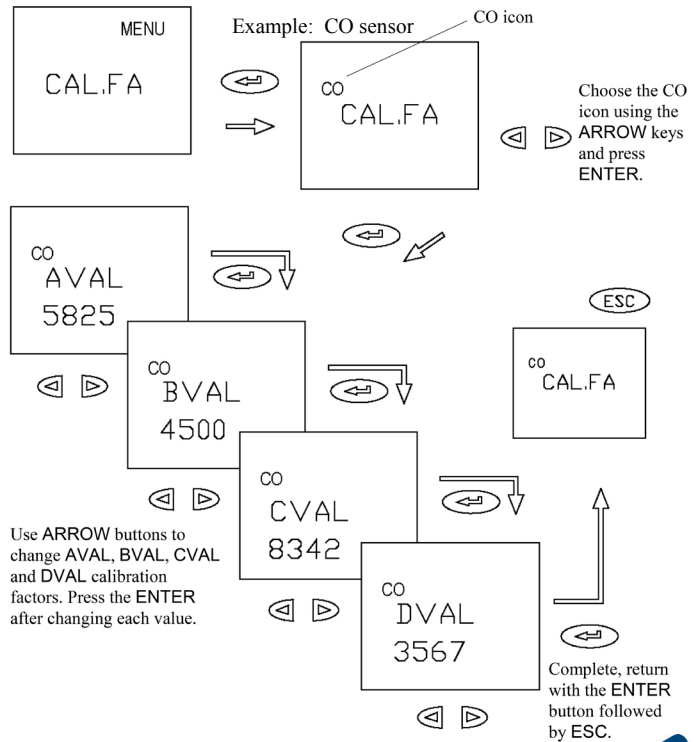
MENU

CAL.FA

Example: CO sensor

CO icon

CO
CAL.FA

Choose the CO icon using the ARROW keys and press ENTER.

CO
AVAL
5825

CO
BVAL
4500

CO
CVAL
8342

CO
DVAL
3567

ESC

CO
CAL.FA

Use ARROW buttons to change AVAL, BVAL, CVAL and DVAL calibration factors. Press the ENTER after changing each value.

Complete, return with the ENTER button followed by ESC.